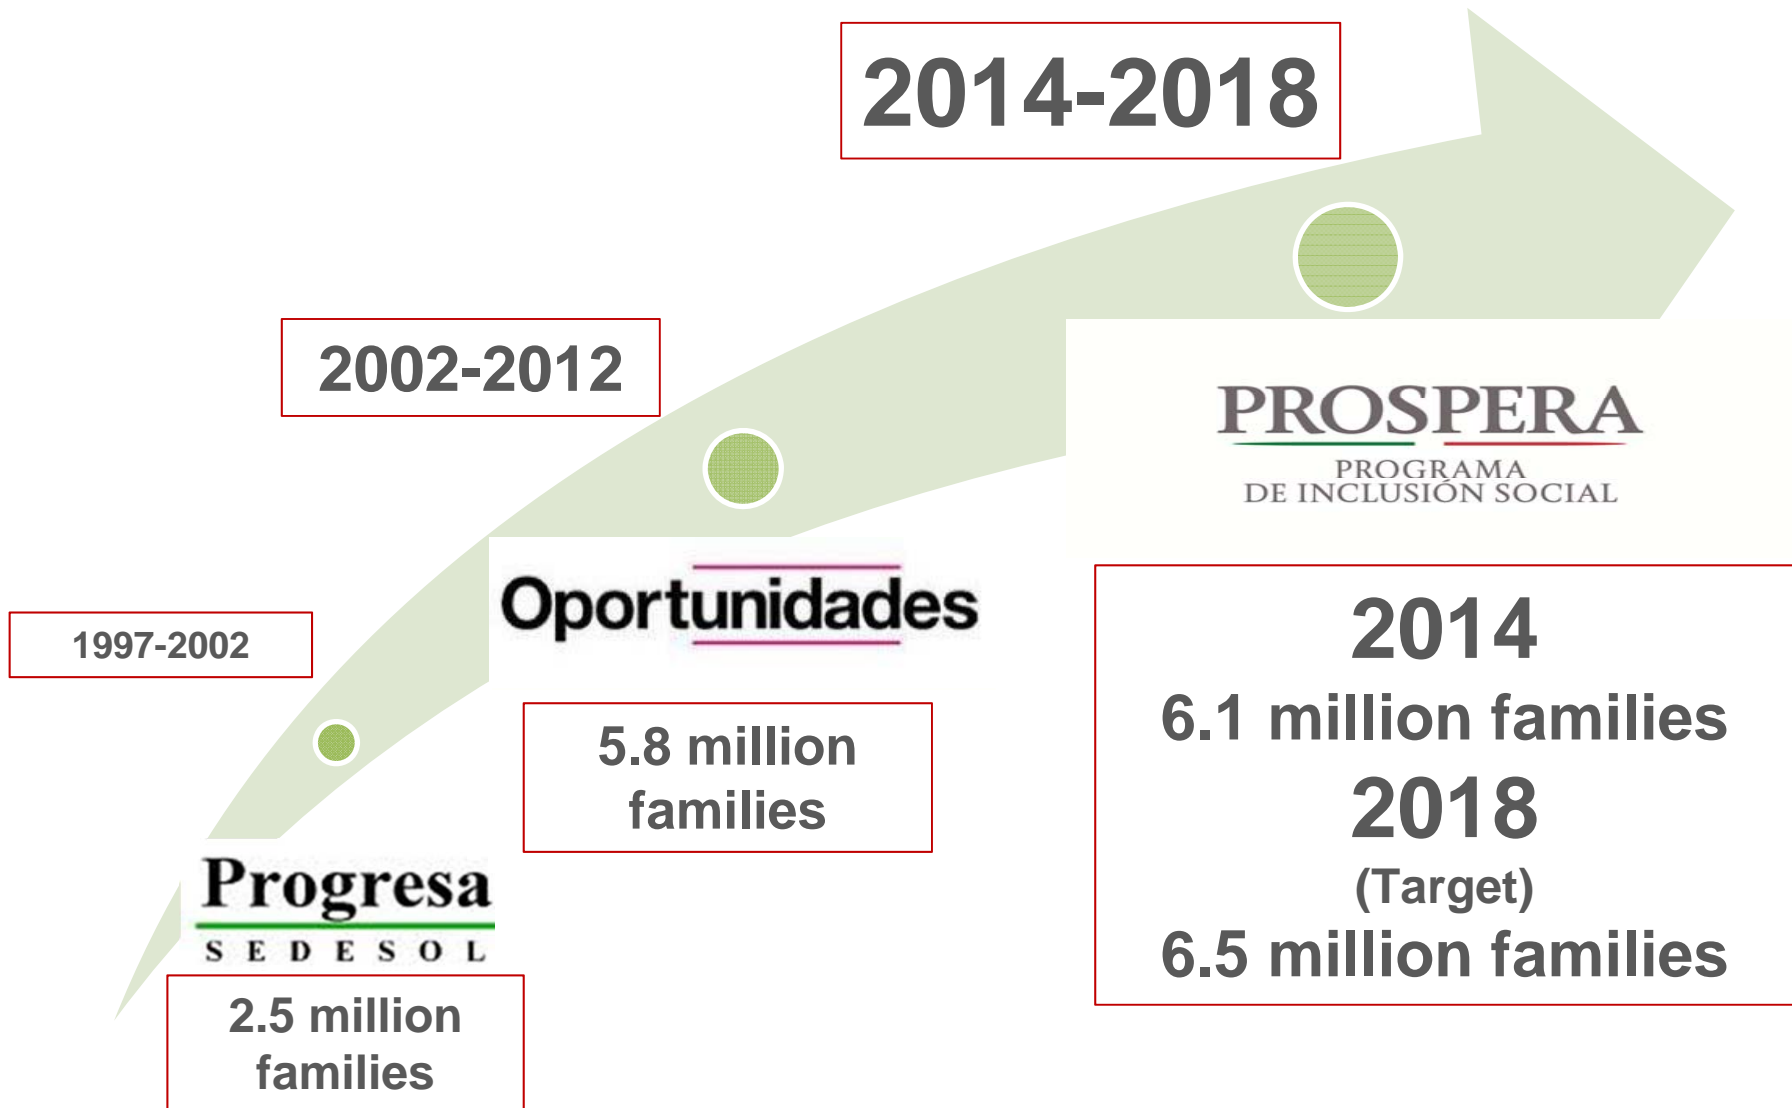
2014-2018

2002-2012

PROSPERA
PROGRAMA
DE INCLUSIÓN SOCIAL

Oportunidades

1997-2002

5.8 million families

2014
6.1 million families
2018
(Target)
6.5 million families

Progresa
S E D E S O L

2.5 million families